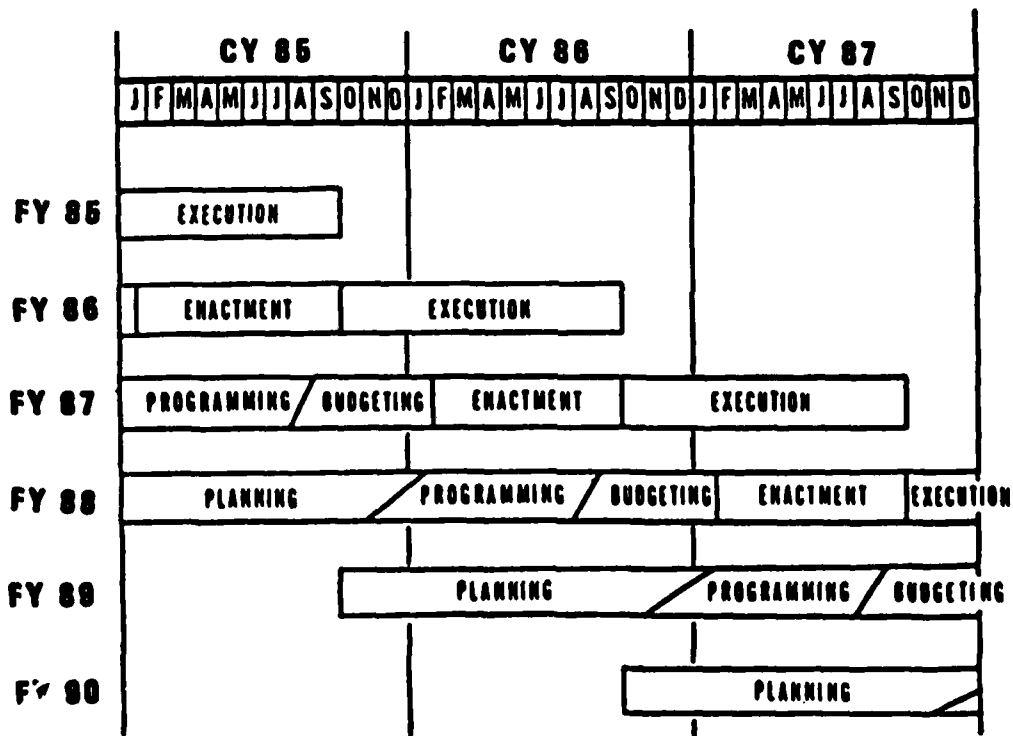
CY 85 CY 86 CY 87

J F M A M J J A S O N D J F M A M J J A S O N D J F M A M J J A S O N D

FY 85 EXECUTION

FY 86 ENACTMENT EXECUTION

FY 87 PROGRAMMING BUDGETING ENACTMENT EXECUTION

FY 88 PLANNING PROGRAMMING BUDGETING ENACTMENT EXECUTION

FY 89 PLANNING PROGRAMMING BUDGETING

F' 90 PLANNING